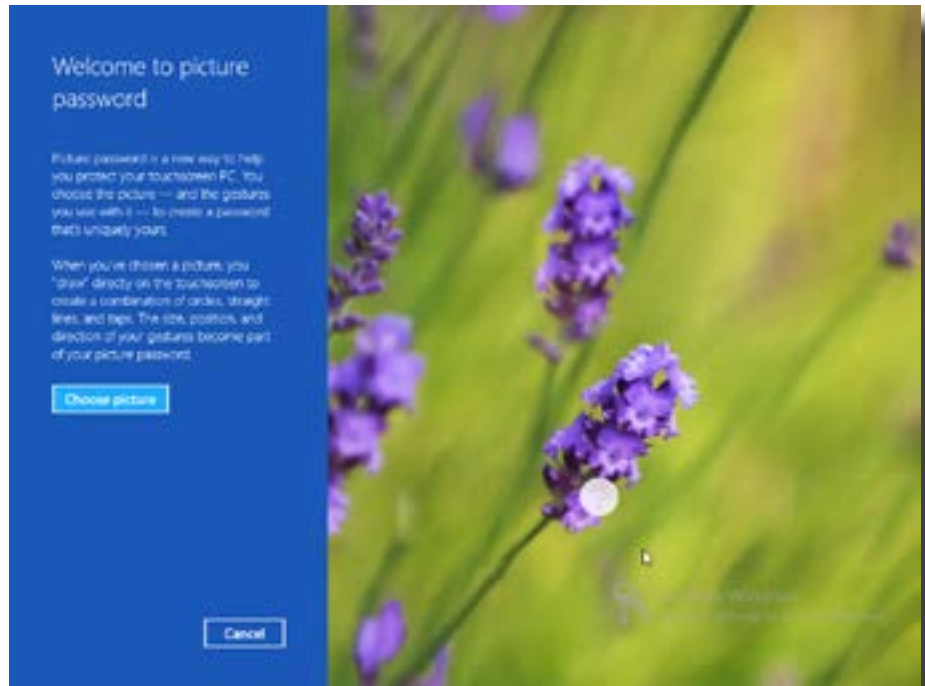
Welcome to picture password

Picture password is a new way to help you protect your touchscreen PC. You choose the picture — and the gestures you use with it — to create a password that's uniquely yours.

When you've chosen a picture, you "draw" directly on the touchscreen to create a combination of circles, straight lines, and taps. The size, position, and direction of your gestures become part of your picture password.

Choose picture

Cancel

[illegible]